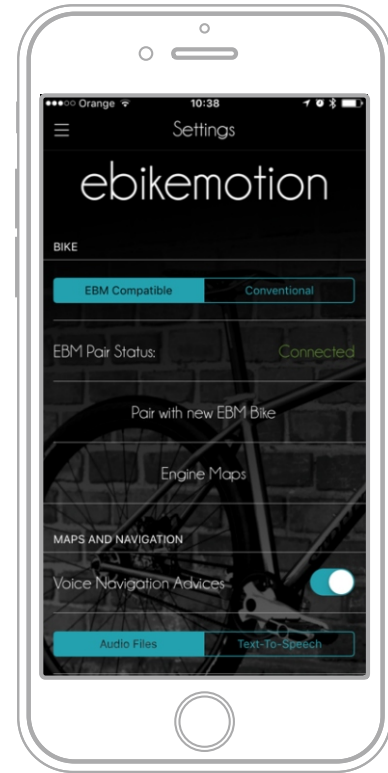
●●●○○ Orange
10:38

Settings

ebikemotion

BIKE

EBM Compatible
Conventional

EBM Pair Status:
Connected

Pair with new EBM Bike

Engine Maps

MAPS AND NAVIGATION

Voice Navigation Advices

Audio Files
Text-To-Speech